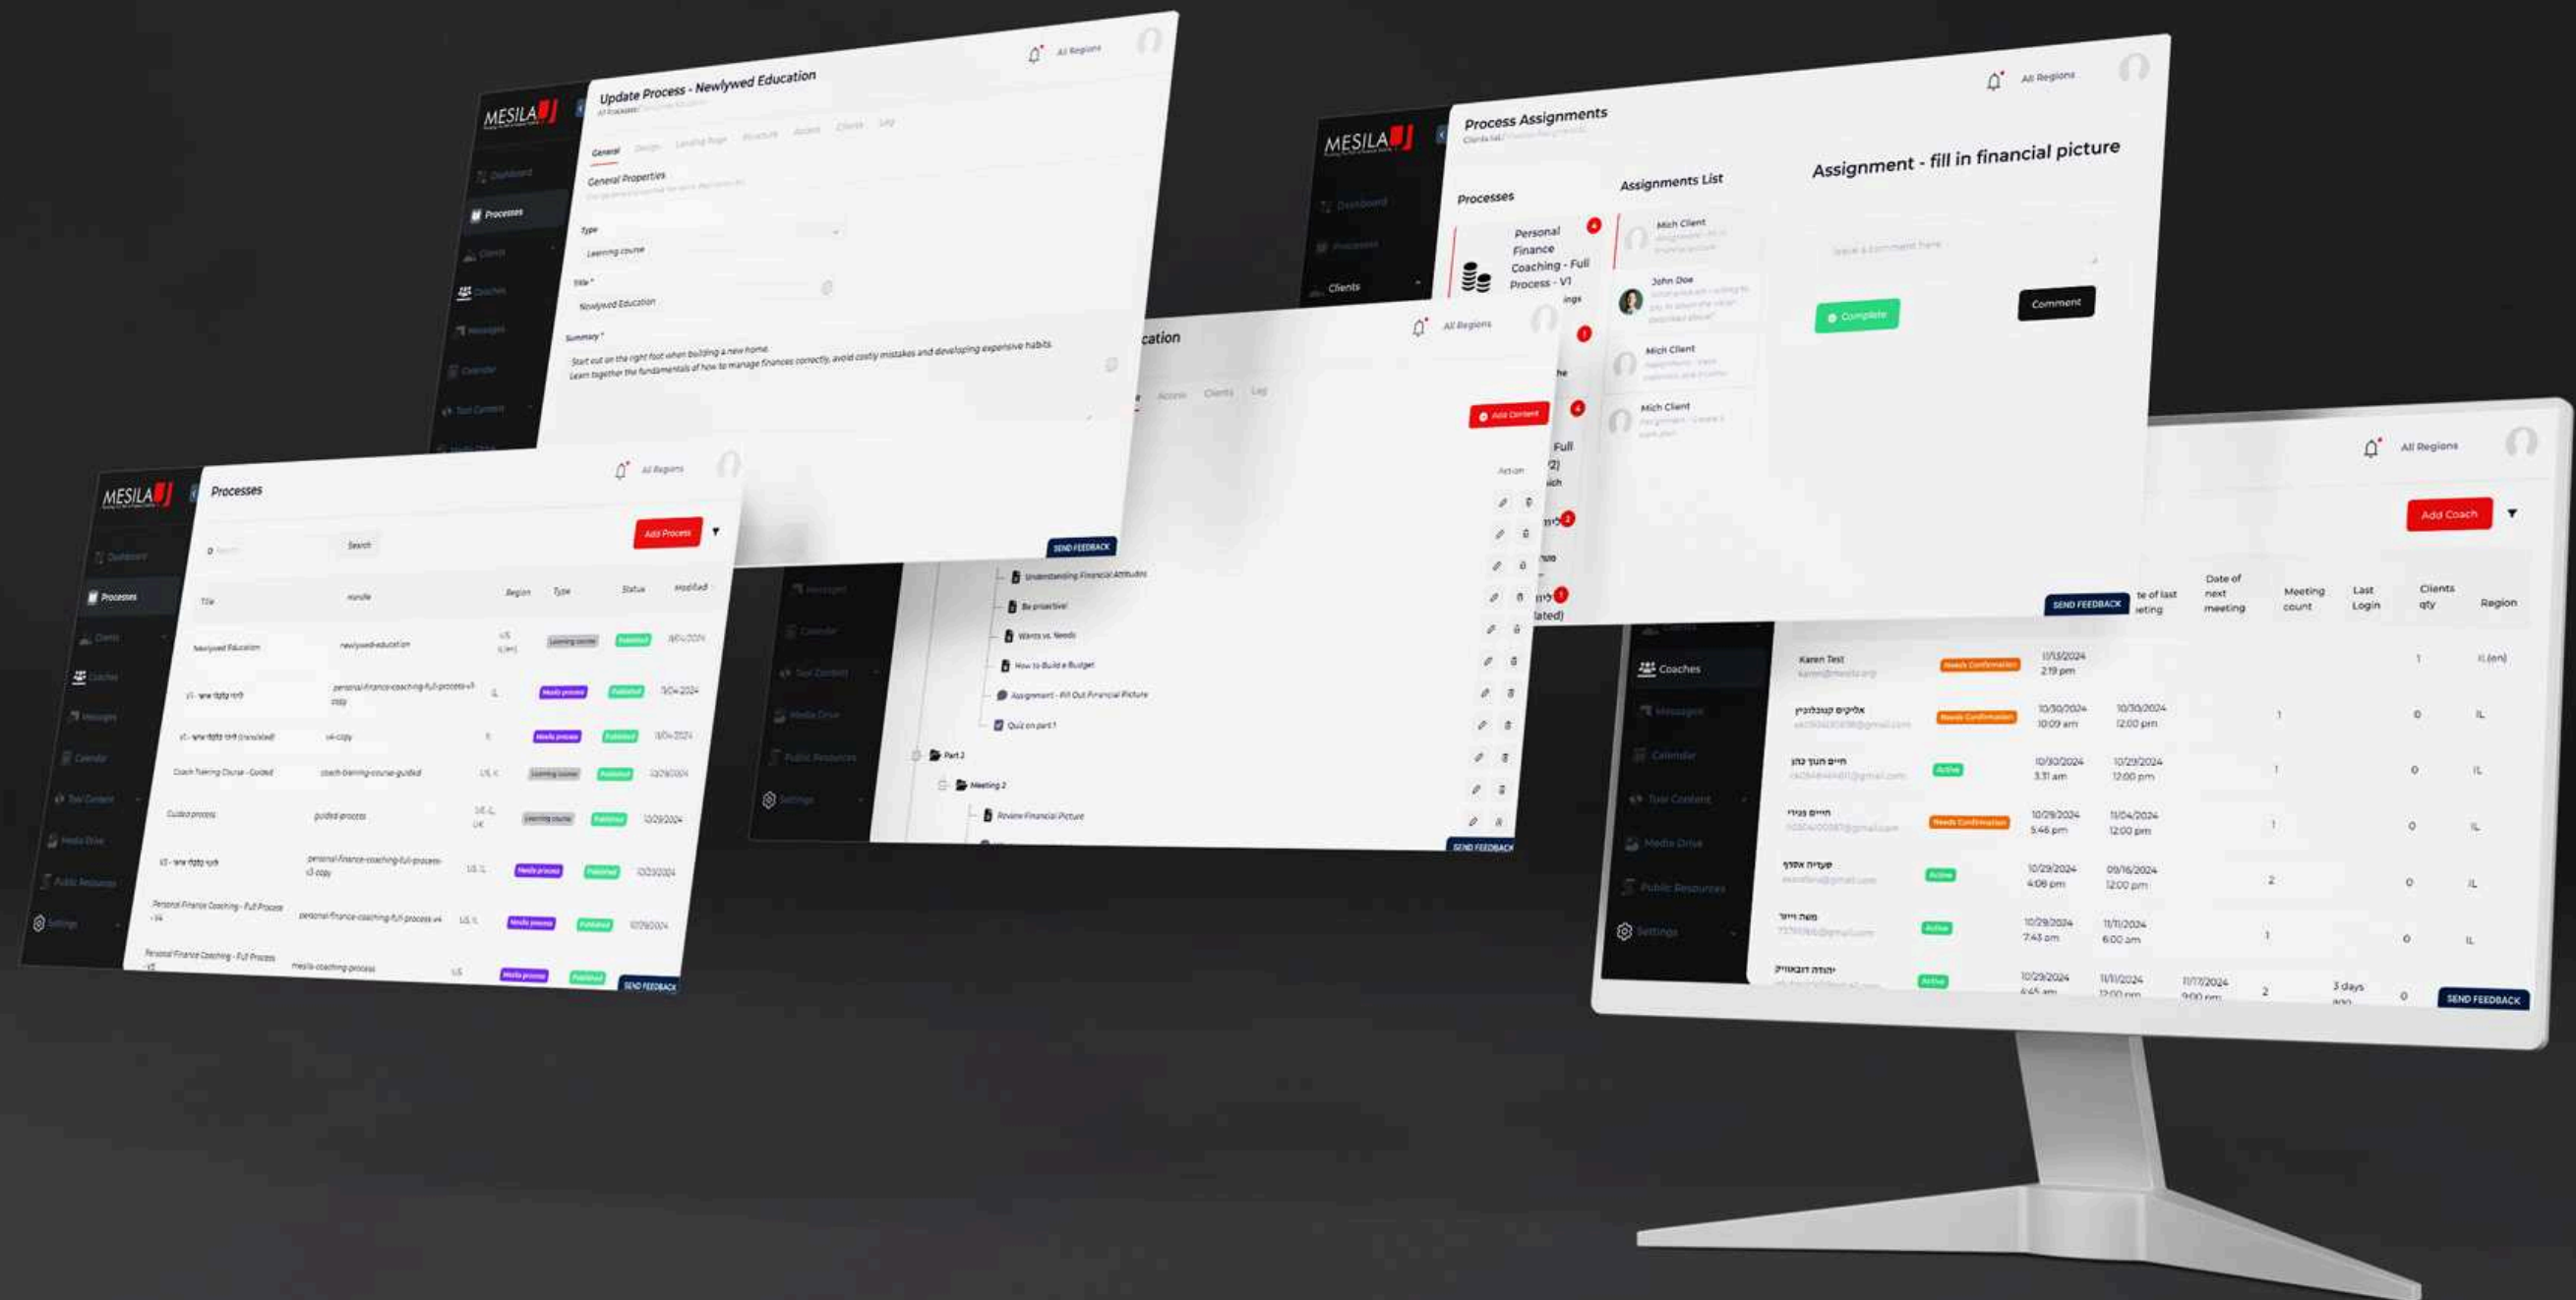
MESILA

Update Process - Newlywed Education

All Regions

General Design Landing Page Structure Access Clients Log

General Properties

Type

Learning course

Title *

Newlywed Education

Summary *

Start out on the right foot when building a new home. Learn together the fundamentals of how to manage finances correctly, avoid costly mistakes and developing expensive habits

Dashboard

Processes

Clients

Coaches

Messages

Calendar

Tool Content

SEND FEEDBACK

MESILA

Processes

All Regions

Add Process

Search

| Title | Handle | Region | Type | Status | Modified |
|---|---|---|---|---|---|
| Newlywed Education | newlywed-education | US IL (en) | Learning course | Published | 18/04/2024 |
| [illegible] | personal-finance-coaching-full-process-v3-copy | IL | Media process | Published | 15/04/2024 |
| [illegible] | v4-copy | IL | Media process | Published | 10/04/2024 |
| Coach Training Course - Guided | coach-training-course-guided | US IL | Learning course | Published | 10/29/2024 |
| Guided process | guided-process | US IL UK | Learning course | Published | 10/29/2024 |
| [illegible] | personal-finance-coaching-full-process-v3-copy | US IL | Media process | Published | 10/29/2024 |
| Personal Finance Coaching - Full Process - V4 | personal-finance-coaching-full-process-v4 | US IL | Media process | Published | 10/29/2024 |
| Personal Finance Coaching - Full Process - V3 | mesila-coaching-process | US | Media process | Published | |

SEND FEEDBACK

MESILA

Process Assignments

All Regions

Dashboard

Processes

Clients

Processes

Personal Finance Coaching - Full Process - V1

Assignments List

Mich Client

John Doe

Mich Client

Mich Client

Assignment - fill in financial picture

Complete

Comment

cation

All Regions

Access Clients Log

Add Content

Action

Understanding Financial Attitudes

Be proactive!

Wants vs. Needs

How to Build a Budget

Assignment - Fill Out Financial Picture

Quiz on part 1

Part 2

Meeting 2

Review Financial Picture

Messages

Calendar

Tool Content

Media Drive

Public Resources

Settings

SEND FEEDBACK

All Regions

Add Coach

SEND FEEDBACK

| | | Date of last meeting | Date of next meeting | Meeting count | Last Login | Clients qty | Region |
|---|---|---|---|---|---|---|---|
| Karen Test | Needs Confirmation | 11/13/2024 2:19 pm | | | | 1 | IL (en) |
| אליקים קוגלוביץ | Needs Confirmation | 10/30/2024 10:09 am | 10/30/2024 12:00 pm | 1 | | 0 | IL |
| חיים חנוך כהן | Active | 10/30/2024 3:31 am | 10/29/2024 12:00 pm | 1 | | 0 | IL |
| חיים פוזן | Needs Confirmation | 10/29/2024 5:46 pm | 11/04/2024 12:00 pm | 1 | | 0 | IL |
| עזריה אסדן | Active | 10/29/2024 4:08 pm | 09/16/2024 12:00 pm | 2 | | 0 | IL |
| משה וייס | Active | 10/29/2024 7:43 am | 11/11/2024 6:00 am | 1 | | 0 | IL |
| יהודה דובאוויץ | Active | 10/29/2024 | 11/11/2024 | 11/17/2024 | 2 | 3 days ago | 0 |

Coaches

Messages

Calendar

Tool Content

Media Drive

Public Resources

Settings

SEND FEEDBACK